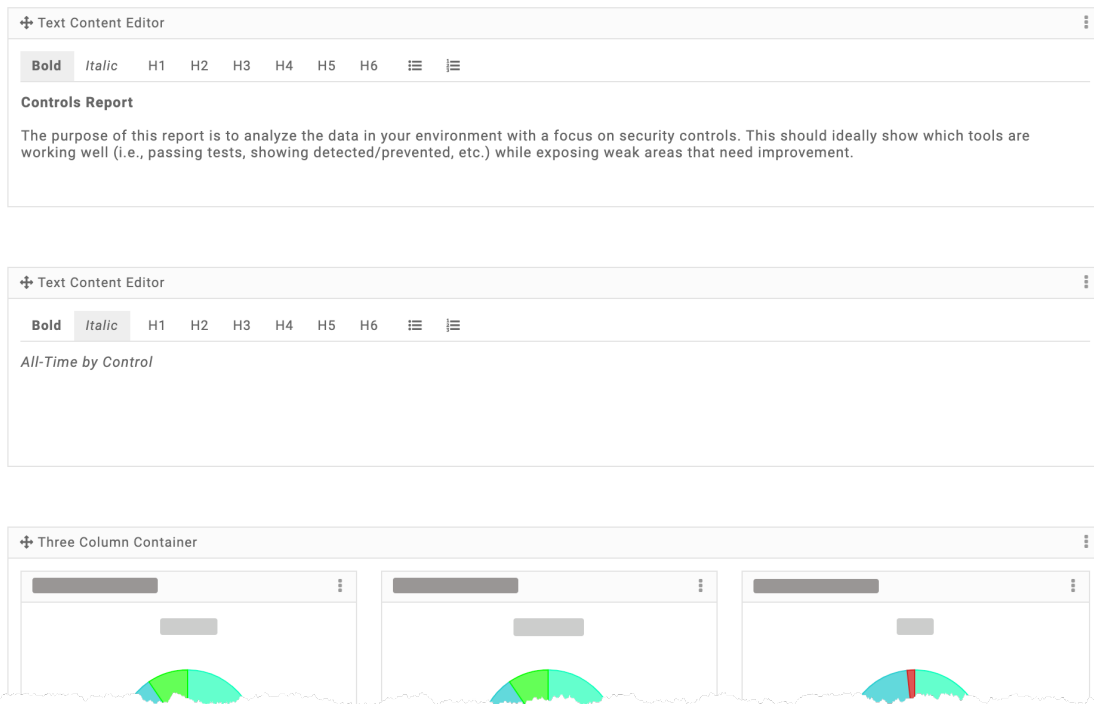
Text Content Editor

Bold Italic H1 H2 H3 H4 H5 H6

**Controls Report**

The purpose of this report is to analyze the data in your environment with a focus on security controls. This should ideally show which tools are working well (i.e., passing tests, showing detected/prevented, etc.) while exposing weak areas that need improvement.

Text Content Editor

Bold Italic H1 H2 H3 H4 H5 H6

*All-Time by Control*

Three Column Container